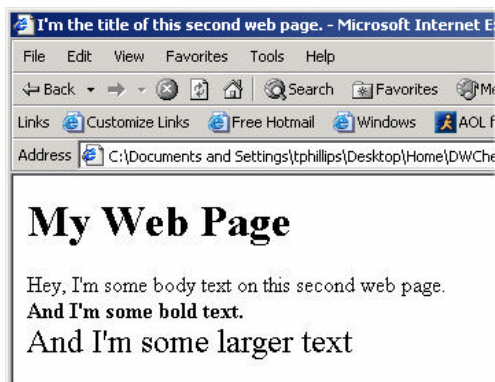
I'm the title of this second web page. - Microsoft Internet E

File Edit View Favorites Tools Help

Back Search Favorites Me

Links Customize Links Free Hotmail Windows AOL f

Address C:\Documents and Settings\tphillips\Desktop\Home\DWChe

# My Web Page

Hey, I'm some body text on this second web page.
**And I'm some bold text.**
And I'm some larger text